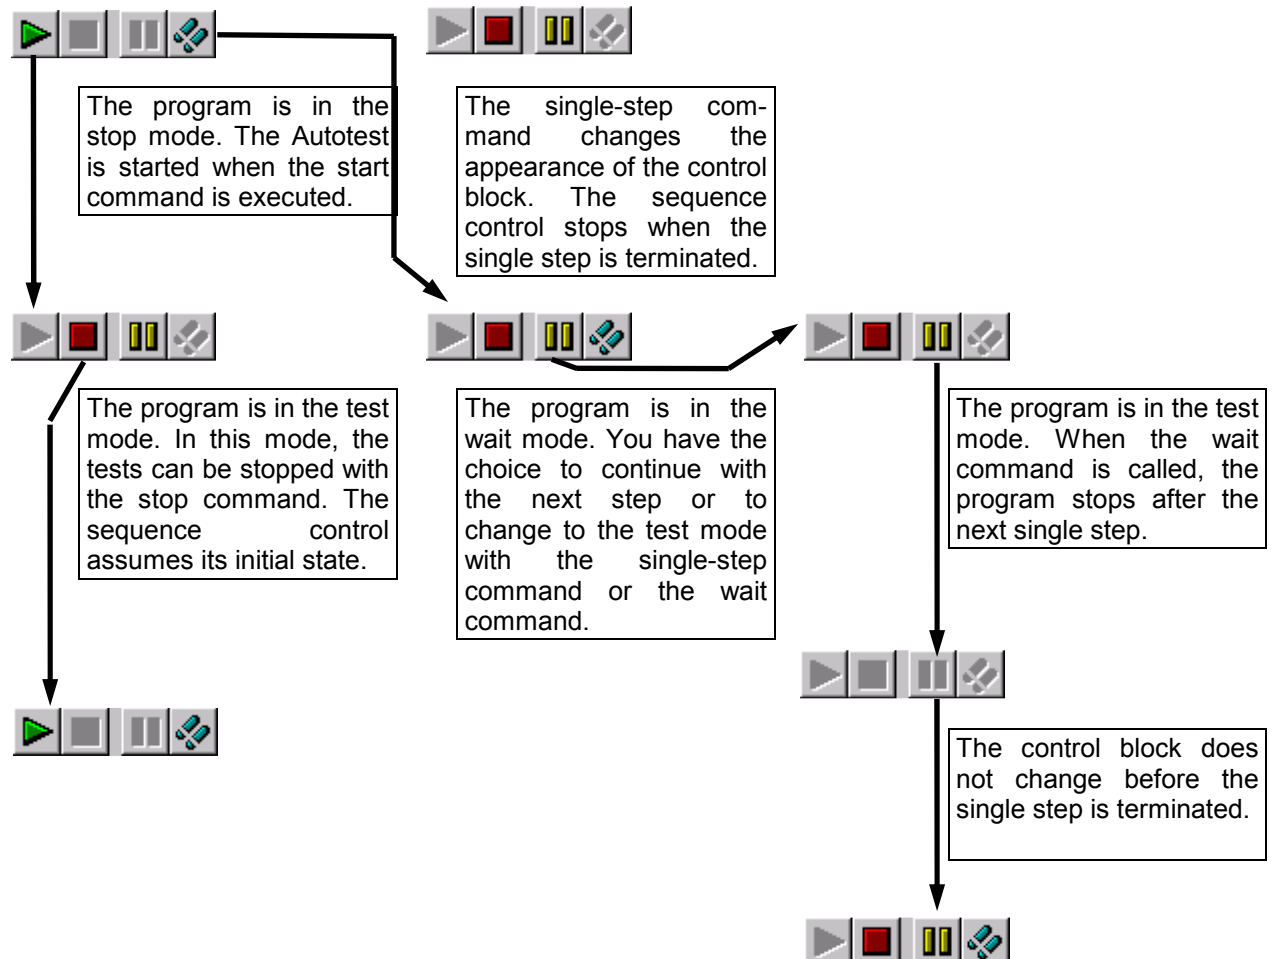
The program is in the stop mode. The Autotest is started when the start command is executed.

The single-step command changes the appearance of the control block. The sequence control stops when the single step is terminated.

The program is in the test mode. In this mode, the tests can be stopped with the stop command. The sequence control assumes its initial state.

The program is in the wait mode. You have the choice to continue with the next step or to change to the test mode with the single-step command or the wait command.

The program is in the test mode. When the wait command is called, the program stops after the next single step.

The control block does not change before the single step is terminated.